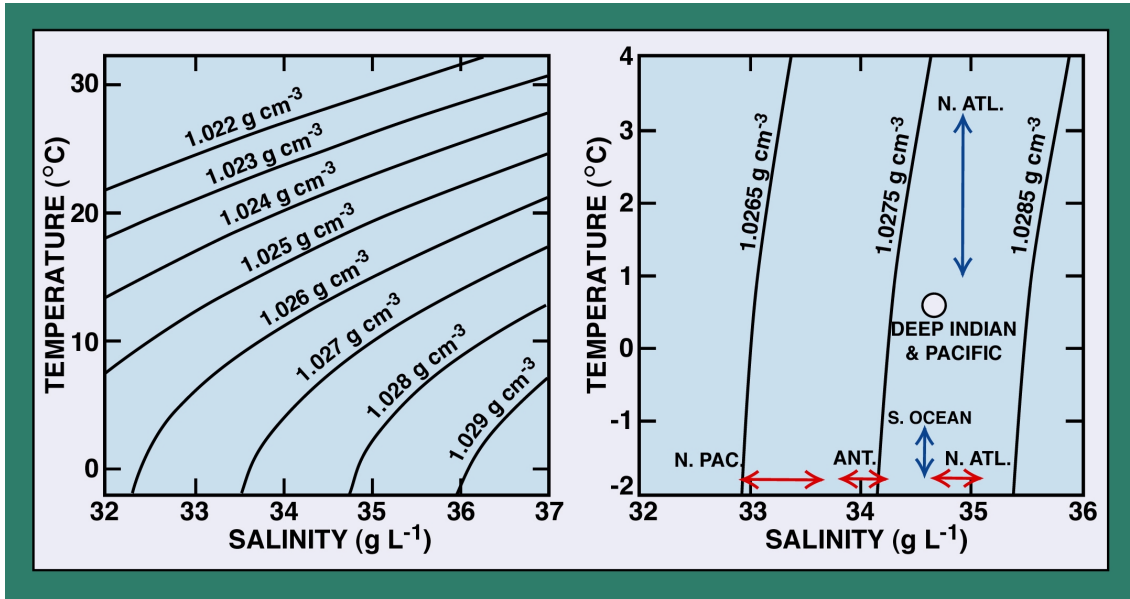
TEMPERATURE (°C)

30

20

10

0

1.022 g cm$^{-3}$

1.023 g cm$^{-3}$

1.024 g cm$^{-3}$

1.025 g cm$^{-3}$

1.026 g cm$^{-3}$

1.027 g cm$^{-3}$

1.028 g cm$^{-3}$

1.029 g cm$^{-3}$

32 33 34 35 36 37

SALINITY (g L$^{-1}$)

TEMPERATURE (°C)

4

3

2

1

0

-1

-2

1.0265 g cm$^{-3}$

1.0275 g cm$^{-3}$

1.0285 g cm$^{-3}$

N. ATL.

DEEP INDIAN & PACIFIC

S. OCEAN

N. PAC.

ANT.

N. ATL.

32 33 34 35 36

SALINITY (g L$^{-1}$)